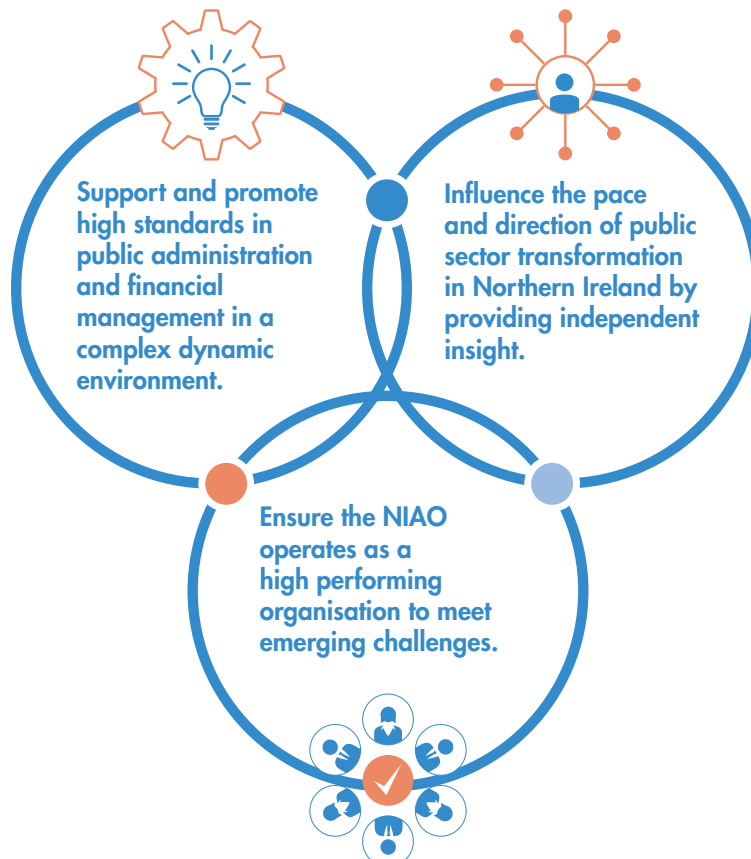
Support and promote high standards in public administration and financial management in a complex dynamic environment.

Influence the pace and direction of public sector transformation in Northern Ireland by providing independent insight.

Ensure the NIAO operates as a high performing organisation to meet emerging challenges.